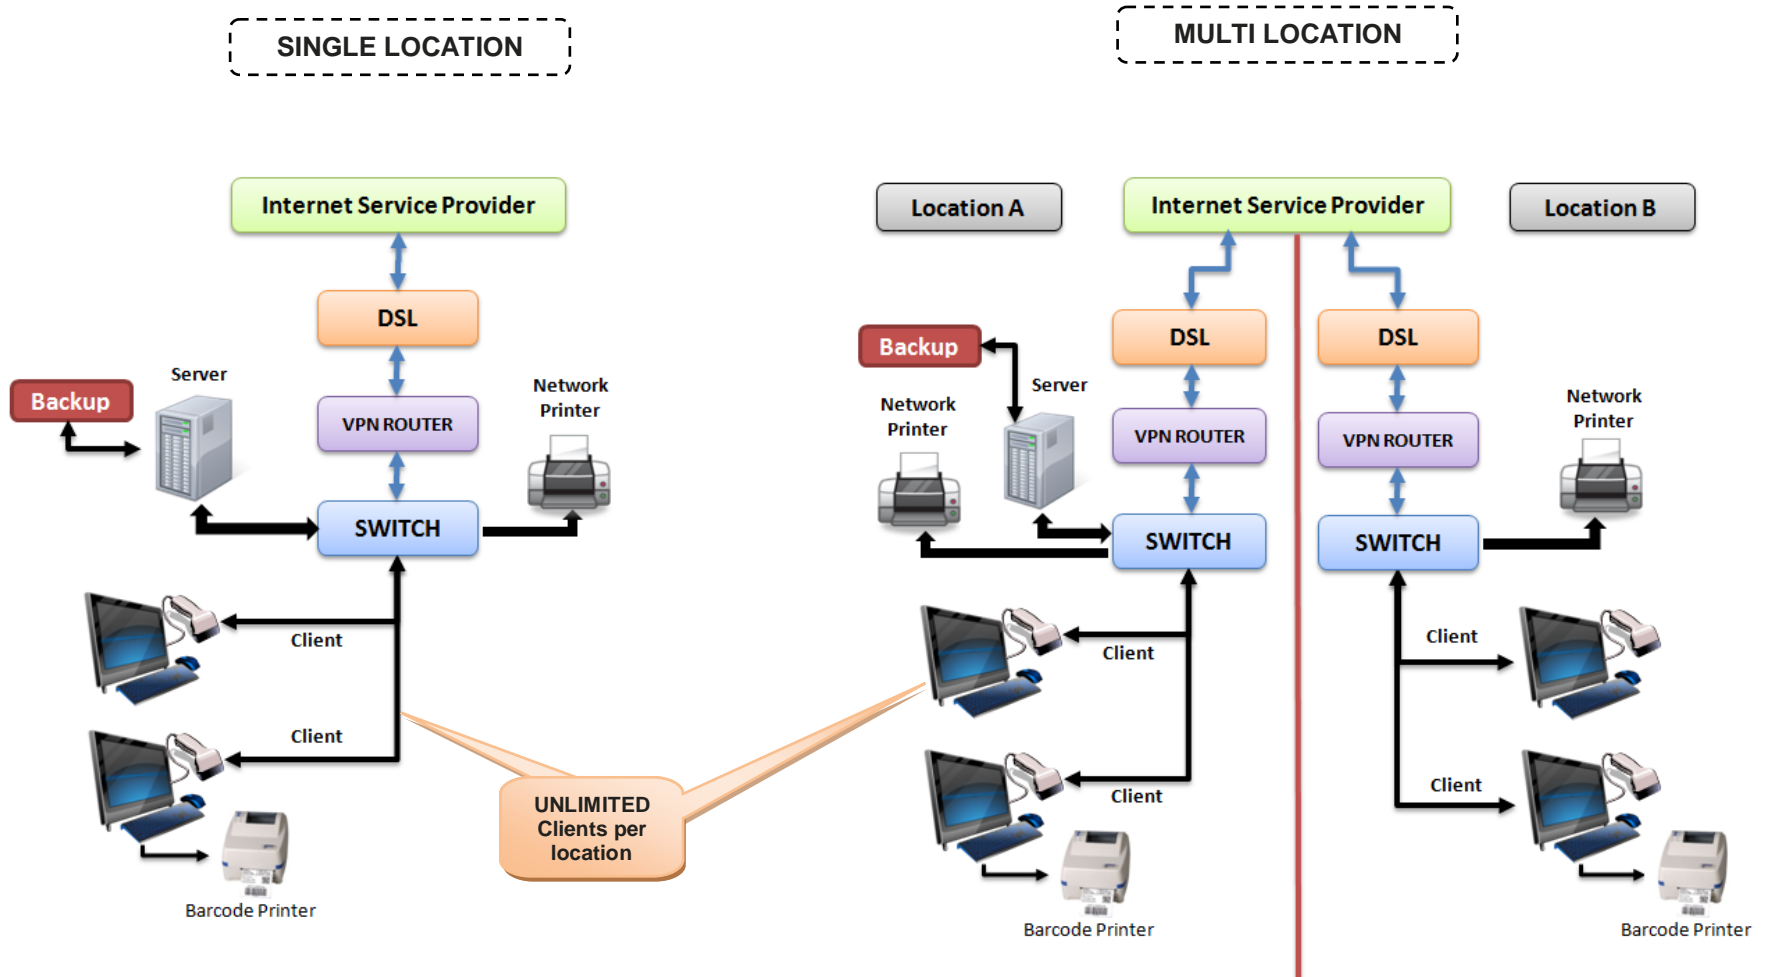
SINGLE LOCATION

MULTI LOCATION

Internet Service Provider

DSL

VPN ROUTER

SWITCH

Backup

Server

Network Printer

Client

Client

Barcode Printer

UNLIMITED Clients per location

Location A

Internet Service Provider

Location B

Backup

Server

Network Printer

DSL

VPN ROUTER

SWITCH

Client

Client

Barcode Printer

DSL

VPN ROUTER

SWITCH

Network Printer

Client

Client

Barcode Printer